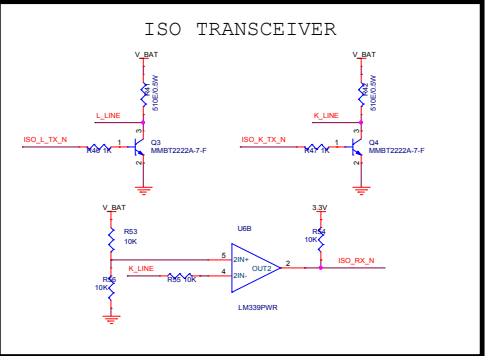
ISO TRANSCEIVER

V_BAT
R41
510E/0.5W
L_LINE
3
ISO_L_TX_N
R46 1K
1
2
Q3
MMBT2222A-7-F

V_BAT
R42
510E/0.5W
K_LINE
3
ISO_K_TX_N
R47 1K
1
2
Q4
MMBT2222A-7-F

V_BAT
R53
10K
R56
10K
K_LINE
R55 10K
U6B
5
2IN+
4
2IN-
OUT2
2
LM339PWR
3.3V
R54
10K
ISO_RX_N